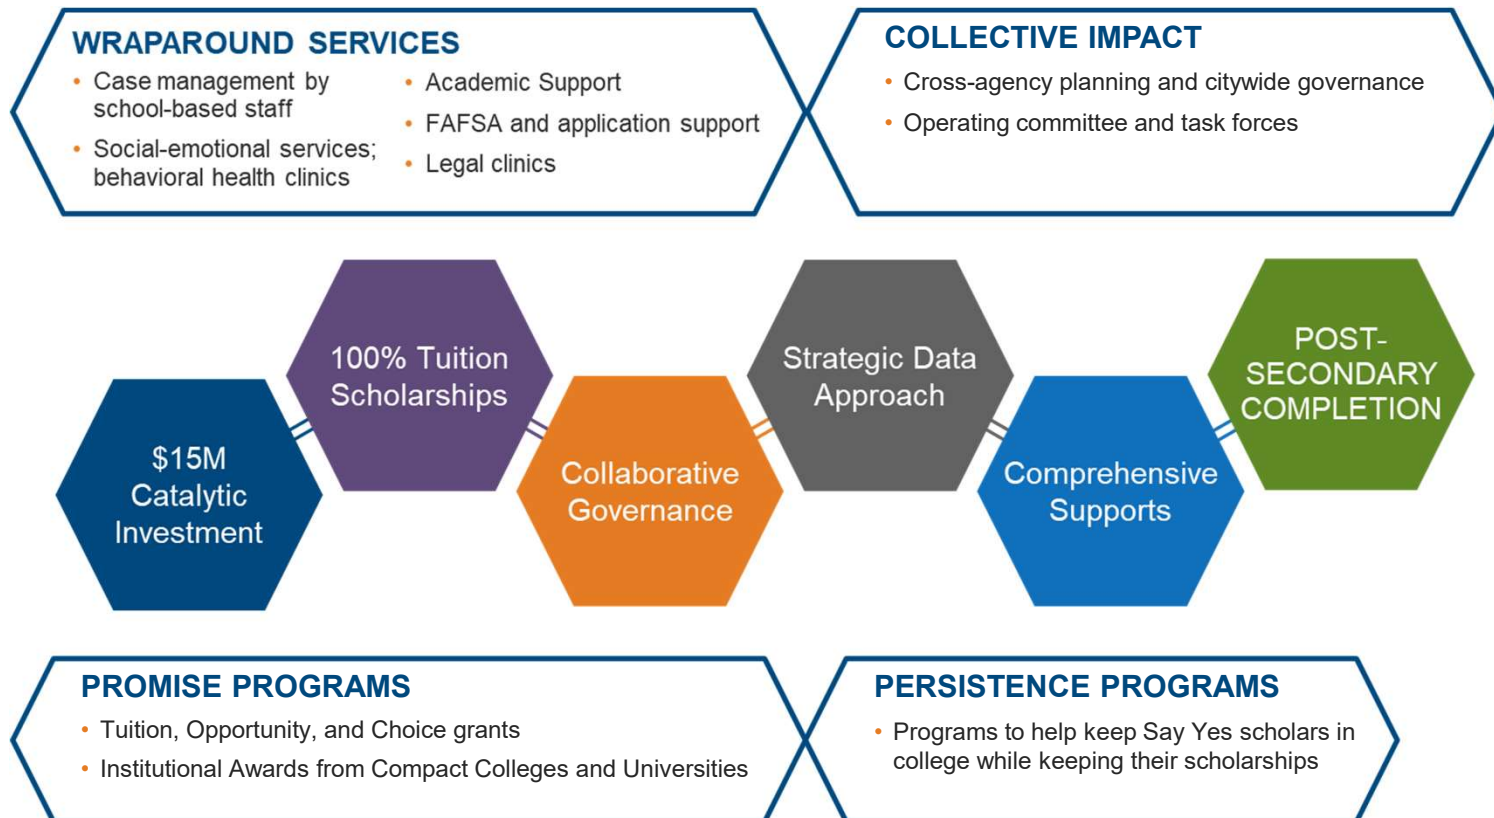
WRAPAROUND SERVICES
• Case management by school-based staff
• Social-emotional services; behavioral health clinics
• Academic Support
• FAFSA and application support
• Legal clinics

COLLECTIVE IMPACT
• Cross-agency planning and citywide governance
• Operating committee and task forces

100% Tuition Scholarships

$15M Catalytic Investment

Collaborative Governance

Strategic Data Approach

Comprehensive Supports

POST-SECONDARY COMPLETION

PROMISE PROGRAMS
• Tuition, Opportunity, and Choice grants
• Institutional Awards from Compact Colleges and Universities

PERSISTENCE PROGRAMS
• Programs to help keep Say Yes scholars in college while keeping their scholarships